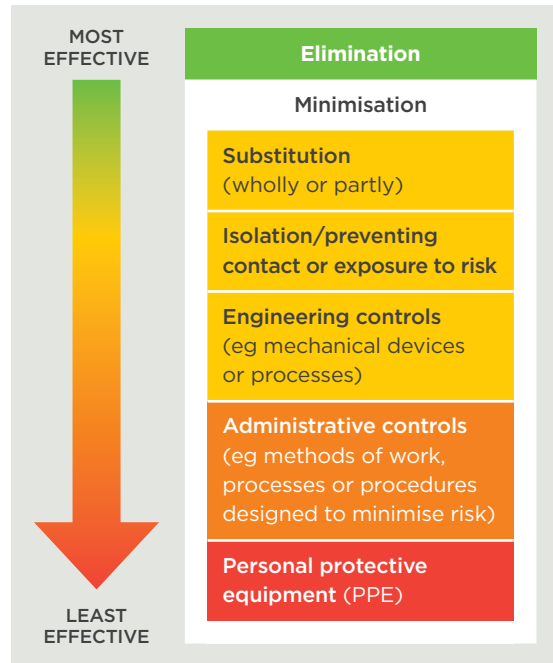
MOST EFFECTIVE

Elimination

Minimisation

Substitution (wholly or partly)

Isolation/preventing contact or exposure to risk

Engineering controls (eg mechanical devices or processes)

Administrative controls (eg methods of work, processes or procedures designed to minimise risk)

Personal protective equipment (PPE)

LEAST EFFECTIVE